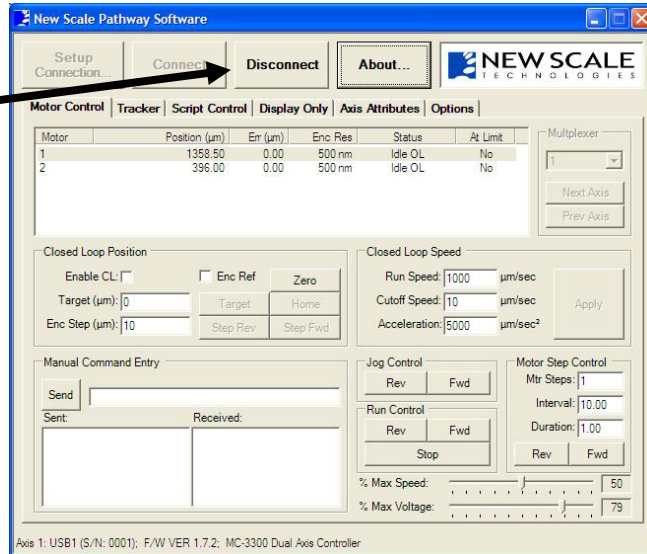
New Scale Pathway Software

Setup Connection...

Connect

Disconnect

About...

NEW SCALE TECHNOLOGIES

Motor Control | Tracker | Script Control | Display Only | Axis Attributes | Options

| Motor | Position (µm) | Err (µm) | Enc Res | Status | At Limit |
|---|---|---|---|---|---|
| 1 | 1358.50 | 0.00 | 500 nm | Idle OL | No |
| 2 | 396.00 | 0.00 | 500 nm | Idle OL | No |

Multiplexer

1

Next Axis

Prev Axis

Closed Loop Position

Enable CL:

Enc Ref

Zero

Target (µm): 0

Target

Home

Enc Step (µm): 10

Step Rev

Step Fwd

Closed Loop Speed

Run Speed: 1000 µm/sec

Cutoff Speed: 10 µm/sec

Acceleration: 5000 µm/sec²

Apply

Manual Command Entry

Send

Sent:

Received:

Jog Control

Rev

Fwd

Run Control

Rev

Fwd

Stop

Motor Step Control

Mtr Steps: 1

Interval: 10.00

Duration: 1.00

Rev

Fwd

% Max Speed: 50

% Max Voltage: 79

Axis 1: USB1 (S/N: 0001); F/W VER 1.7.2; MC-3300 Dual Axis Controller